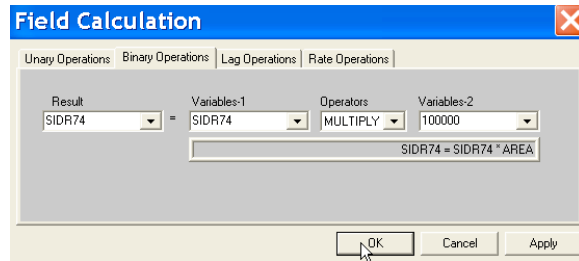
Field Calculation

Unary Operations | Binary Operations | Lag Operations | Rate Operations

Result
SIDR74
=
Variables-1
SIDR74
Operators
MULTIPLY
Variables-2
100000

SIDR74 = SIDR74 * AREA

OK
Cancel
Apply